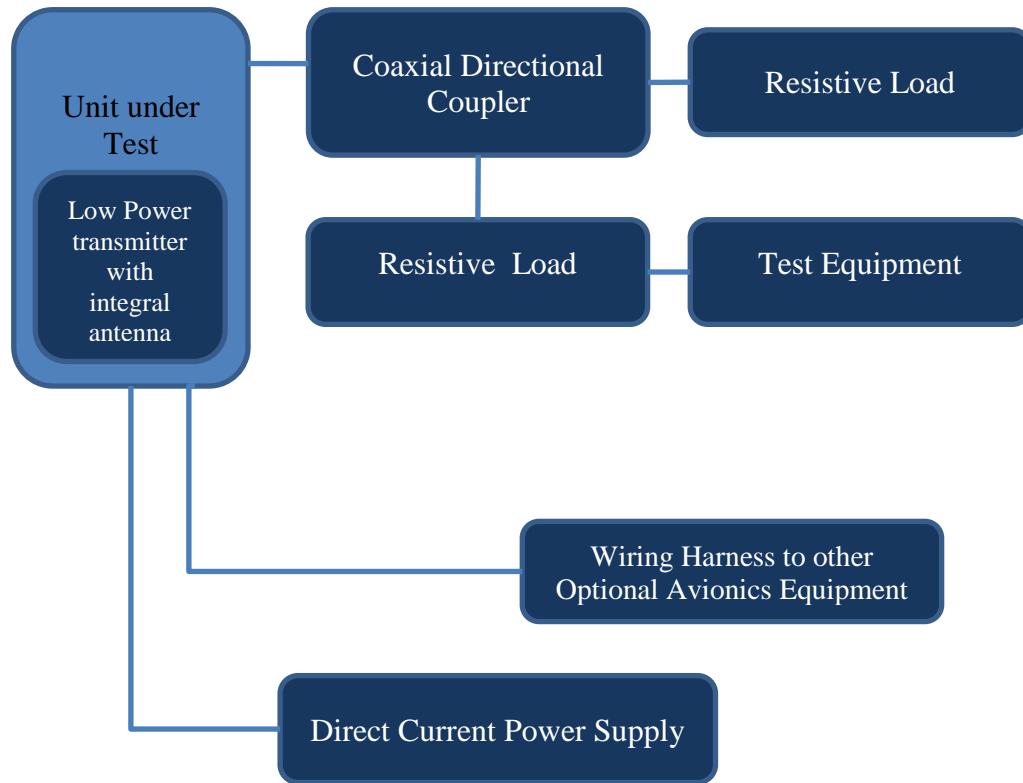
Unit under Test

Low Power transmitter with integral antenna

Coaxial Directional Coupler

Resistive Load

Resistive Load

Test Equipment

Wiring Harness to other Optional Avionics Equipment

Direct Current Power Supply